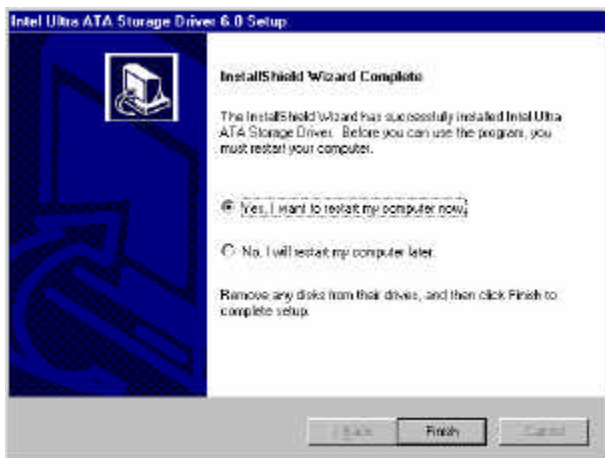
Intel Ultra ATA Storage Driver 6.0 Setup

InstallShield Wizard Complete

The InstallShield Wizard has successfully installed Intel Ultra ATA Storage Driver. Before you can use the program, you must restart your computer.

Yes, I want to restart my computer now.

No, I will restart my computer later.

Remove any disks from their drives, and then click Finish to complete setup.

< Back

Finish

Cancel